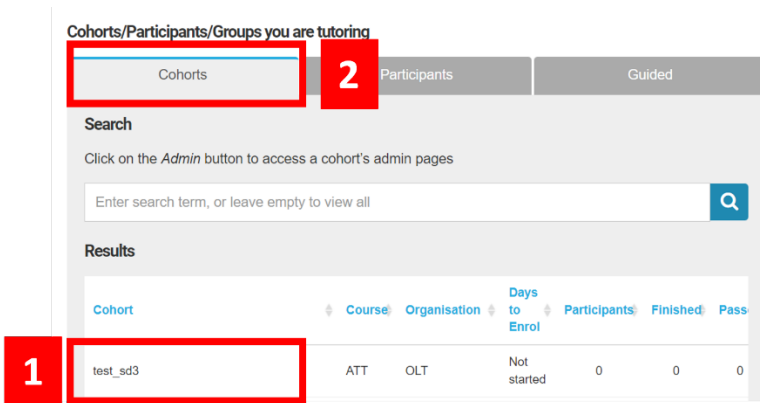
Cohorts/Participants/Groups you are tutoring

Cohorts

2

Participants

Guided

Search

Click on the *Admin* button to access a cohort's admin pages

Enter search term, or leave empty to view all

Results

| Cohort | Course | Organisation | Days to Enrol | Participants | Finished | Pass |
|---|---|---|---|---|---|---|
| test_sd3 | ATT | OLT | Not started | 0 | 0 | 0 |

1